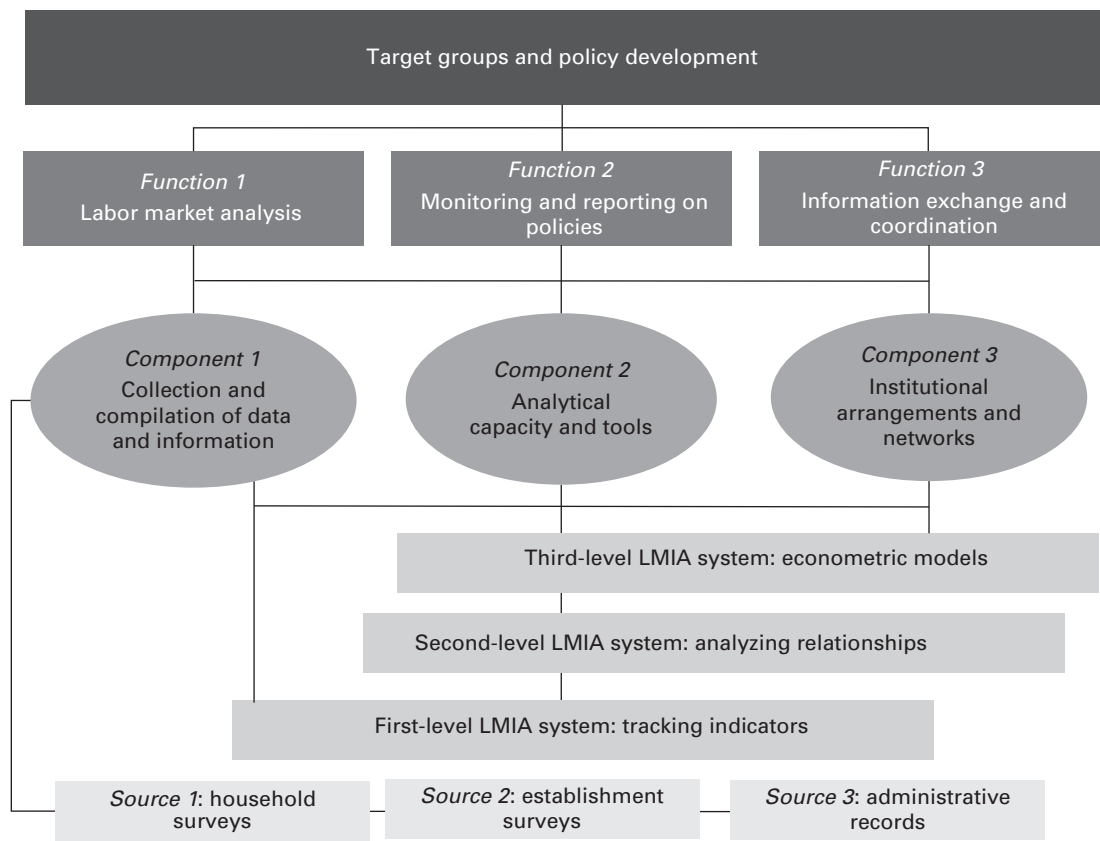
Target groups and policy development

*Function 1*
Labor market analysis

*Function 2*
Monitoring and reporting on policies

*Function 3*
Information exchange and coordination

*Component 1*
Collection and compilation of data and information

*Component 2*
Analytical capacity and tools

*Component 3*
Institutional arrangements and networks

Third-level LMIA system: econometric models

Second-level LMIA system: analyzing relationships

First-level LMIA system: tracking indicators

*Source 1*: household surveys

*Source 2*: establishment surveys

*Source 3*: administrative records